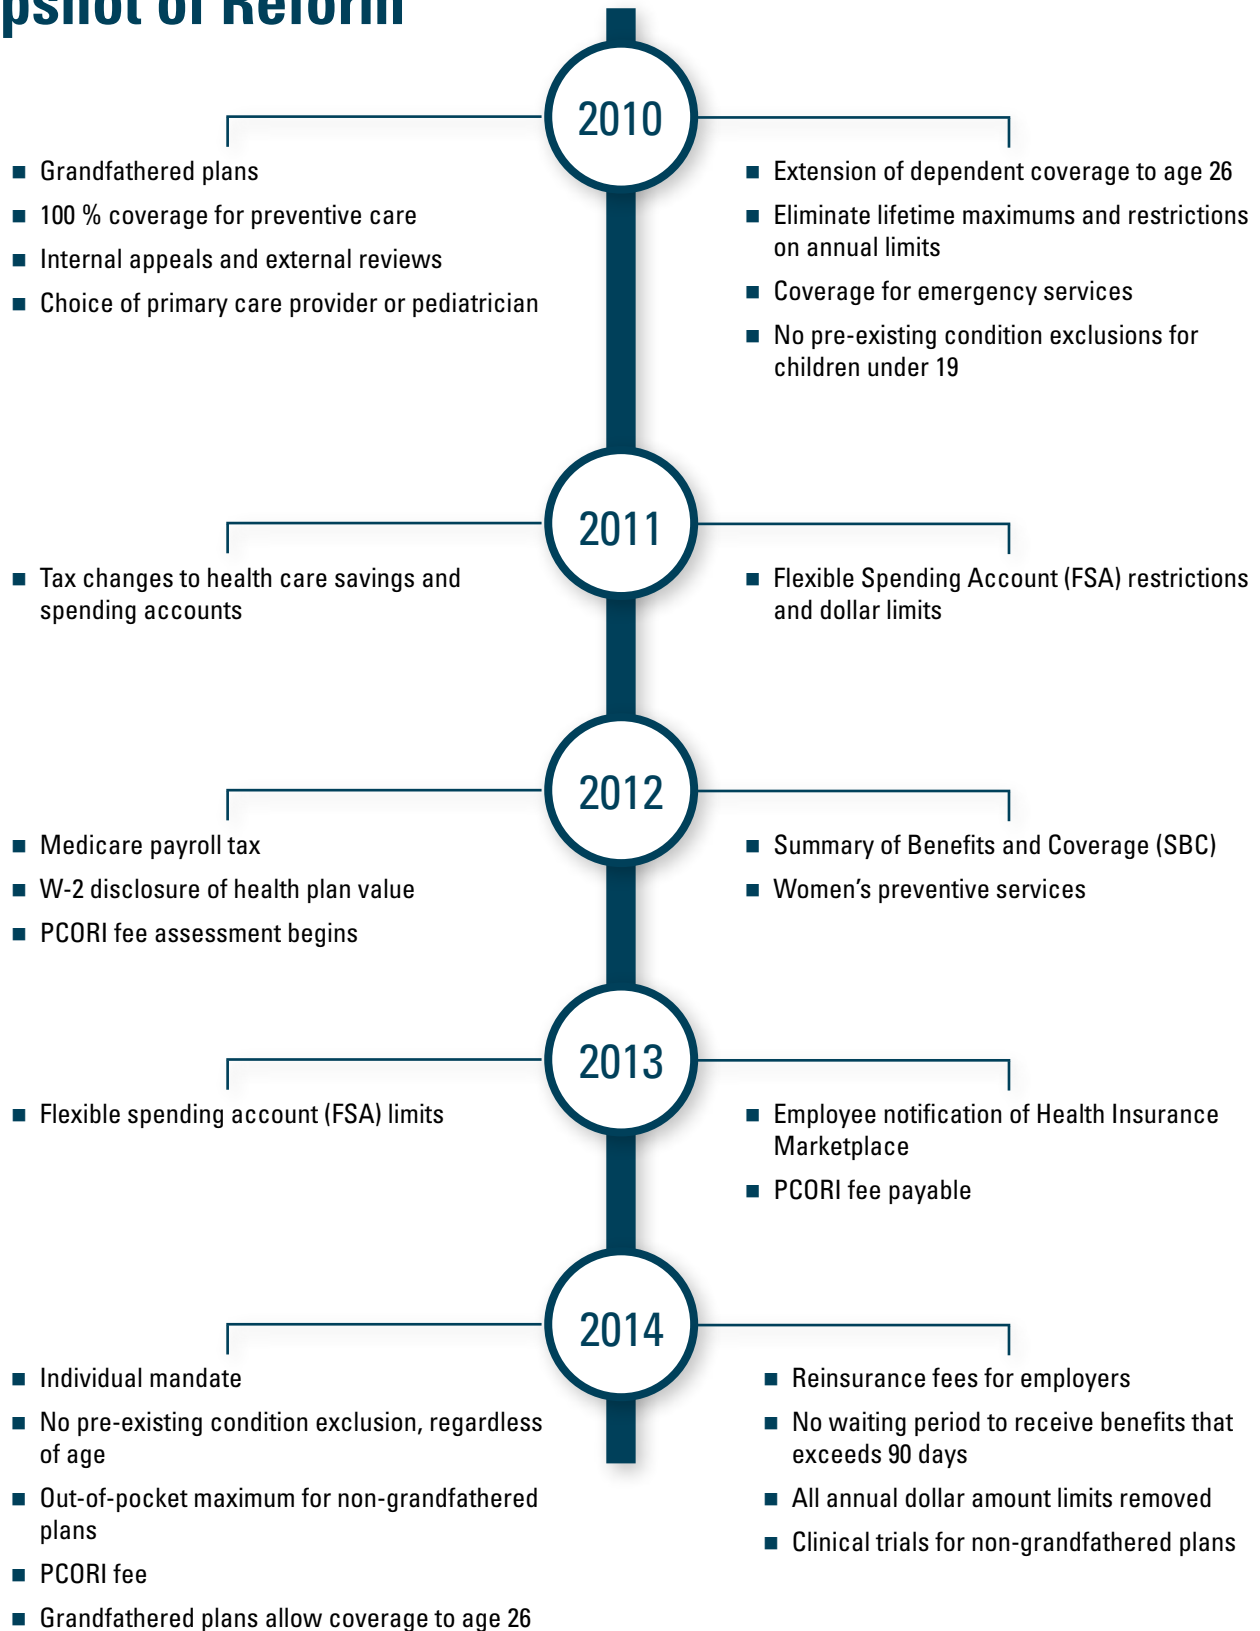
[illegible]pshot of Reform

2010

- Grandfathered plans
- 100 % coverage for preventive care
- Internal appeals and external reviews
- Choice of primary care provider or pediatrician

- Extension of dependent coverage to age 26
- Eliminate lifetime maximums and restrictions on annual limits
- Coverage for emergency services
- No pre-existing condition exclusions for children under 19

2011

- Tax changes to health care savings and spending accounts

- Flexible Spending Account (FSA) restrictions and dollar limits

2012

- Medicare payroll tax
- W-2 disclosure of health plan value
- PCORI fee assessment begins

- Summary of Benefits and Coverage (SBC)
- Women's preventive services

2013

- Flexible spending account (FSA) limits

- Employee notification of Health Insurance Marketplace
- PCORI fee payable

2014

- Individual mandate
- No pre-existing condition exclusion, regardless of age
- Out-of-pocket maximum for non-grandfathered plans
- PCORI fee
- Grandfathered plans allow coverage to age 26

- Reinsurance fees for employers
- No waiting period to receive benefits that exceeds 90 days
- All annual dollar amount limits removed
- Clinical trials for non-grandfathered plans